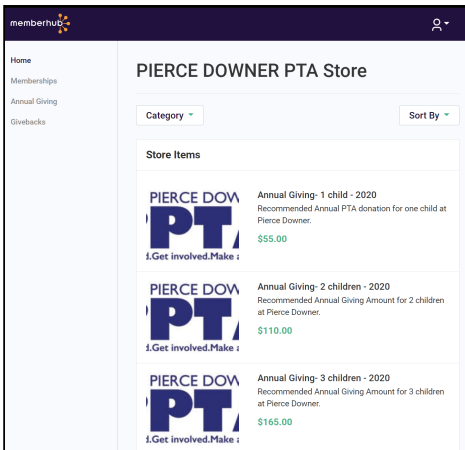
memberhub

Home
Memberships
Annual Giving
Givebacks

PIERCE DOWNER PTA Store

Category
Sort By

Store Items

PIERCE DOW
PTA
.Get involved.Make a

Annual Giving- 1 child - 2020
Recommended Annual PTA donation for one child at Pierce Downer.
$55.00

PIERCE DOW
PTA
.Get involved.Make a

Annual Giving- 2 children - 2020
Recommended Annual Giving Amount for 2 children at Pierce Downer.
$110.00

PIERCE DOW
PTA
.Get involved.Make a

Annual Giving- 3 children - 2020
Recommended Annual Giving Amount for 3 children at Pierce Downer.
$165.00